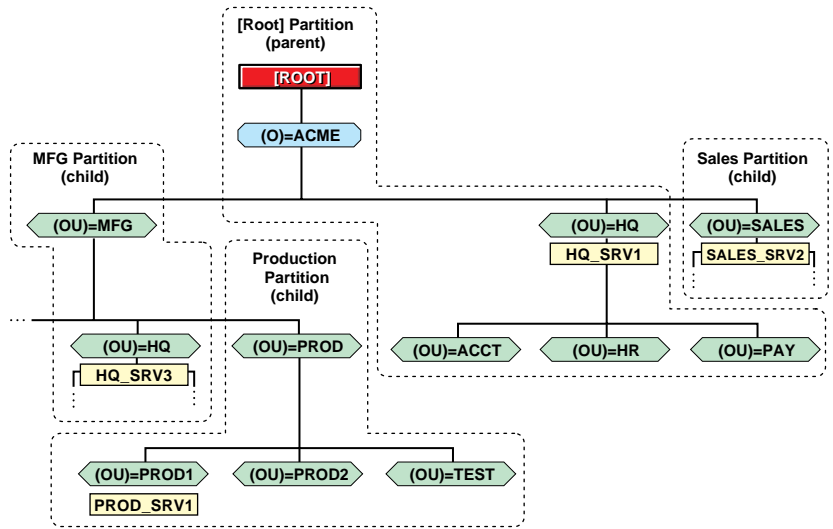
[Root] Partition (parent)

[ROOT]

(O)=ACME

MFG Partition (child)

(OU)=MFG

Sales Partition (child)

(OU)=HQ

HQ_SRV1

(OU)=SALES

SALES_SRV2

Production Partition (child)

(OU)=HQ

HQ_SRV3

(OU)=PROD

(OU)=ACCT

(OU)=HR

(OU)=PAY

(OU)=PROD1

PROD_SRV1

(OU)=PROD2

(OU)=TEST